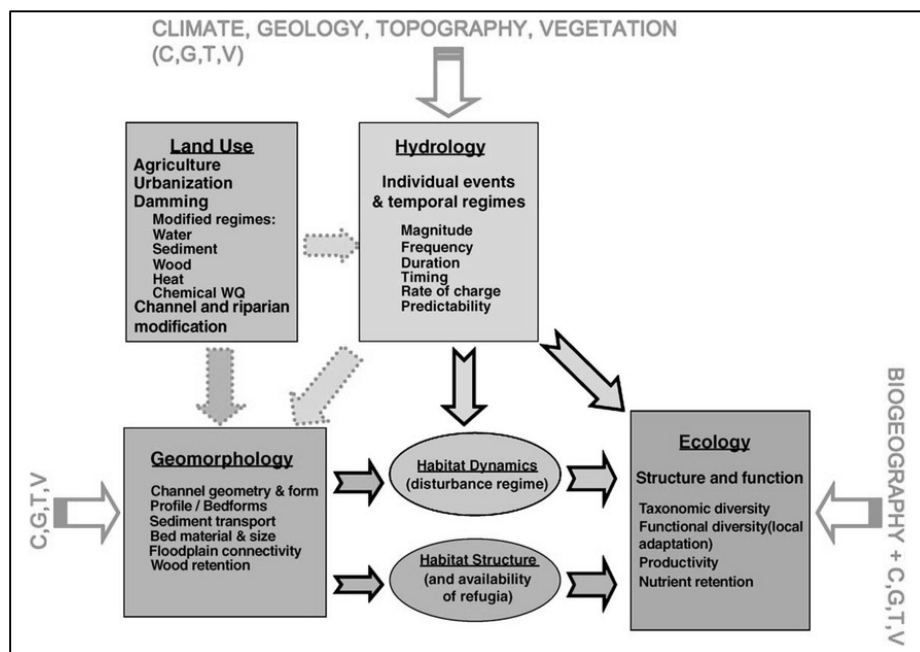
CLIMATE, GEOLOGY, TOPOGRAPHY, VEGETATION (C,G,T,V)

Land Use
Agriculture
Urbanization
Damming
Modified regimes:
Water
Sediment
Wood
Heat
Chemical WQ
Channel and riparian modification

Hydrology
Individual events & temporal regimes
Magnitude
Frequency
Duration
Timing
Rate of charge
Predictability

C,G,T,V

Geomorphology
Channel geometry & form
Profile / Bedforms
Sediment transport
Bed material & size
Floodplain connectivity
Wood retention

Habitat Dynamics
(disturbance regime)

Habitat Structure
(and availability of refugia)

Ecology
Structure and function
Taxonomic diversity
Functional diversity(local adaptation)
Productivity
Nutrient retention

BIOGEOGRAPHY + C,G,T,V